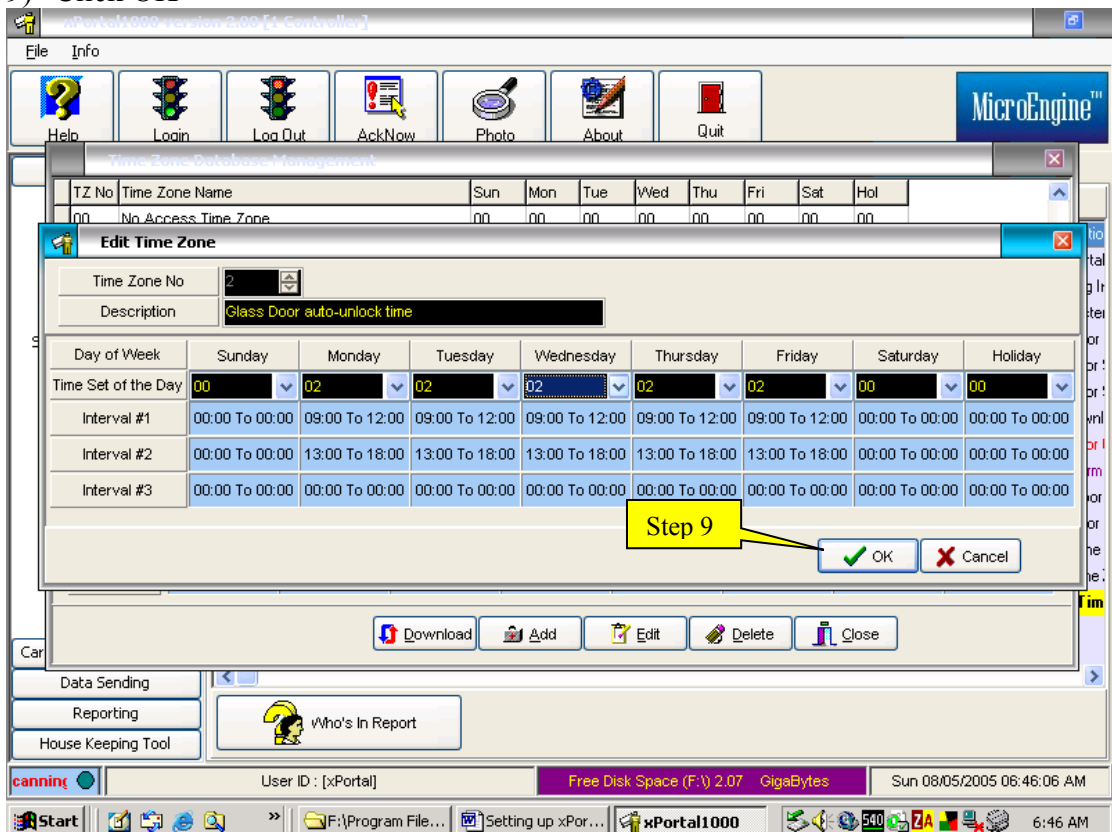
9) Click OK

xPortal1000 Version 2.00 [1 Controller]

File Info

Help Login Log Out AckNow Photo About Quit

MicroEngine™

Time Zone Database Management

| TZ No | Time Zone Name | Sun | Mon | Tue | Wed | Thu | Fri | Sat | Hol |
|---|---|---|---|---|---|---|---|---|---|
| 00 | No Access Time Zone | 00 | 00 | 00 | 00 | 00 | 00 | 00 | 00 |

Edit Time Zone

Time Zone No 2

Description Glass Door auto-unlock time

| Day of Week | Sunday | Monday | Tuesday | Wednesday | Thursday | Friday | Saturday | Holiday |
|---|---|---|---|---|---|---|---|---|
| Time Set of the Day | 00 | 02 | 02 | 02 | 02 | 02 | 00 | 00 |
| Interval #1 | 00:00 To 00:00 | 09:00 To 12:00 | 09:00 To 12:00 | 09:00 To 12:00 | 09:00 To 12:00 | 09:00 To 12:00 | 00:00 To 00:00 | 00:00 To 00:00 |
| Interval #2 | 00:00 To 00:00 | 13:00 To 18:00 | 13:00 To 18:00 | 13:00 To 18:00 | 13:00 To 18:00 | 13:00 To 18:00 | 00:00 To 00:00 | 00:00 To 00:00 |
| Interval #3 | 00:00 To 00:00 | 00:00 To 00:00 | 00:00 To 00:00 | 00:00 To 00:00 | 00:00 To 00:00 | 00:00 To 00:00 | 00:00 To 00:00 | 00:00 To 00:00 |

Step 9

OK Cancel

Download Add Edit Delete Close

Car

Data Sending

Reporting

House Keeping Tool

Who's In Report

canning

User ID : [xPortal]

Free Disk Space (F:\) 2.07 GigaBytes

Sun 08/05/2005 06:46:06 AM

Start F:\Program File... Setting up xPor... xPortal1000 6:46 AM